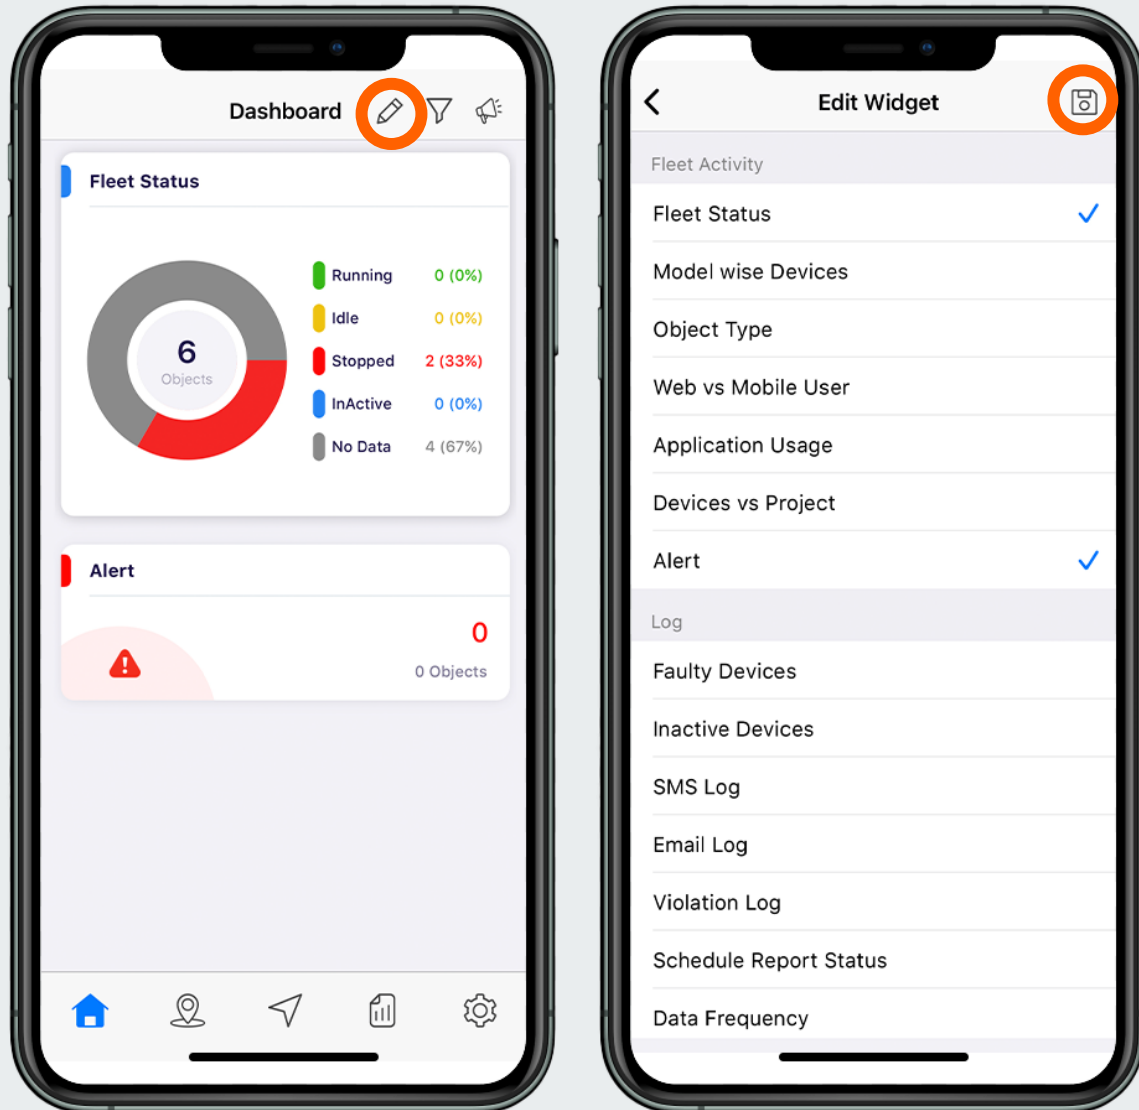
Dashboard

Fleet Status

6
Objects

Running 0 (0%)
Idle 0 (0%)
Stopped 2 (33%)
InActive 0 (0%)
No Data 4 (67%)

Alert

0
0 Objects

Edit Widget

Fleet Activity
Fleet Status
Model wise Devices
Object Type
Web vs Mobile User
Application Usage
Devices vs Project
Alert

Log
Faulty Devices
Inactive Devices
SMS Log
Email Log
Violation Log
Schedule Report Status
Data Frequency